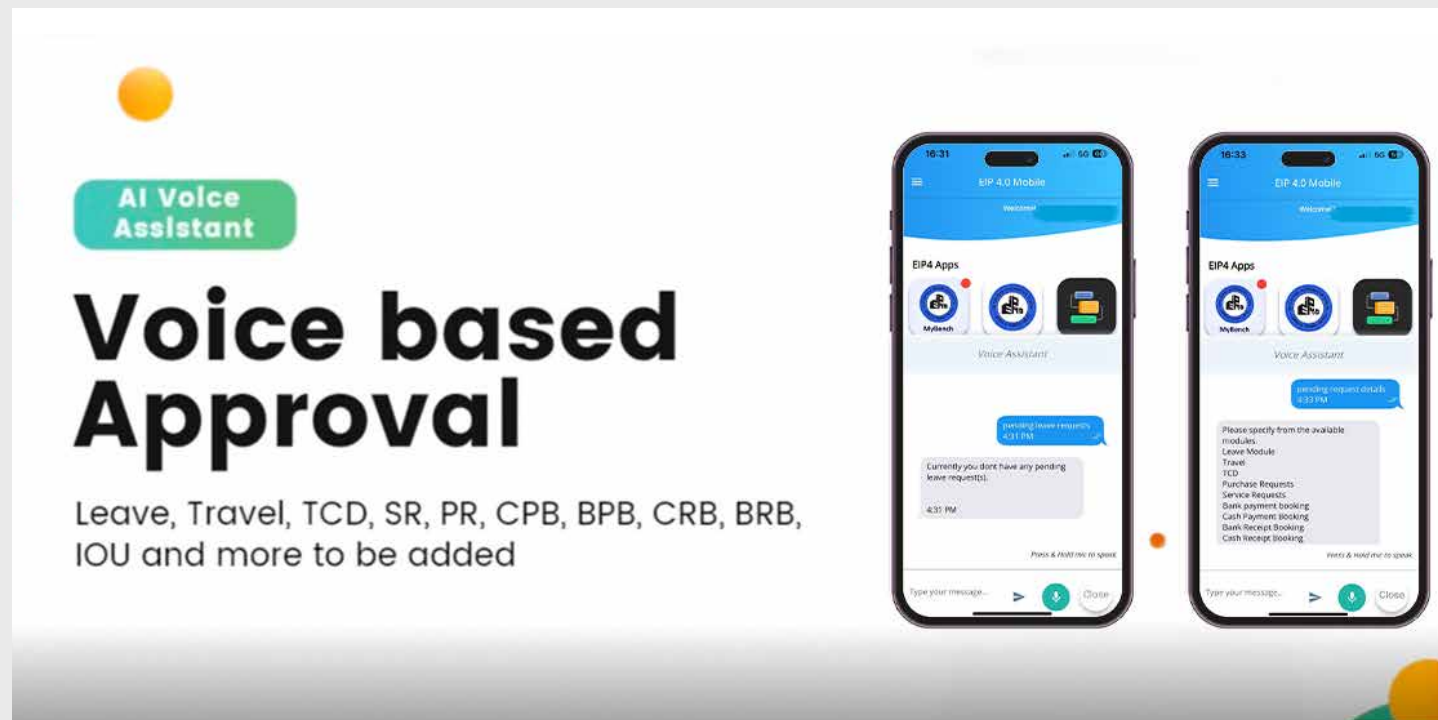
AI Voice Assistant

Voice based Approval

Leave, Travel, TCD, SR, PR, CPB, BPB, CRB, BRB, IOU and more to be added

16:31
5G
EIP 4.0 Mobile
Welcome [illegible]
EIP4 Apps
MyBench
Voice Assistant
pending leave requests
4:31 PM
Currently you dont have any pending leave request(s).
4:31 PM
Press & Hold mic to speak
Type your message...
Close

16:33
5G
EIP 4.0 Mobile
Welcome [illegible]
EIP4 Apps
MyBench
Voice Assistant
pending request details
4:33 PM
Please specify from the available modules.
Leave Module
Travel
TCD
Purchase Requests
Service Requests
Bank payment booking
Cash Payment Booking
Bank Receipt Booking
Cash Receipt Booking
Press & Hold mic to speak
Type your message...
Close